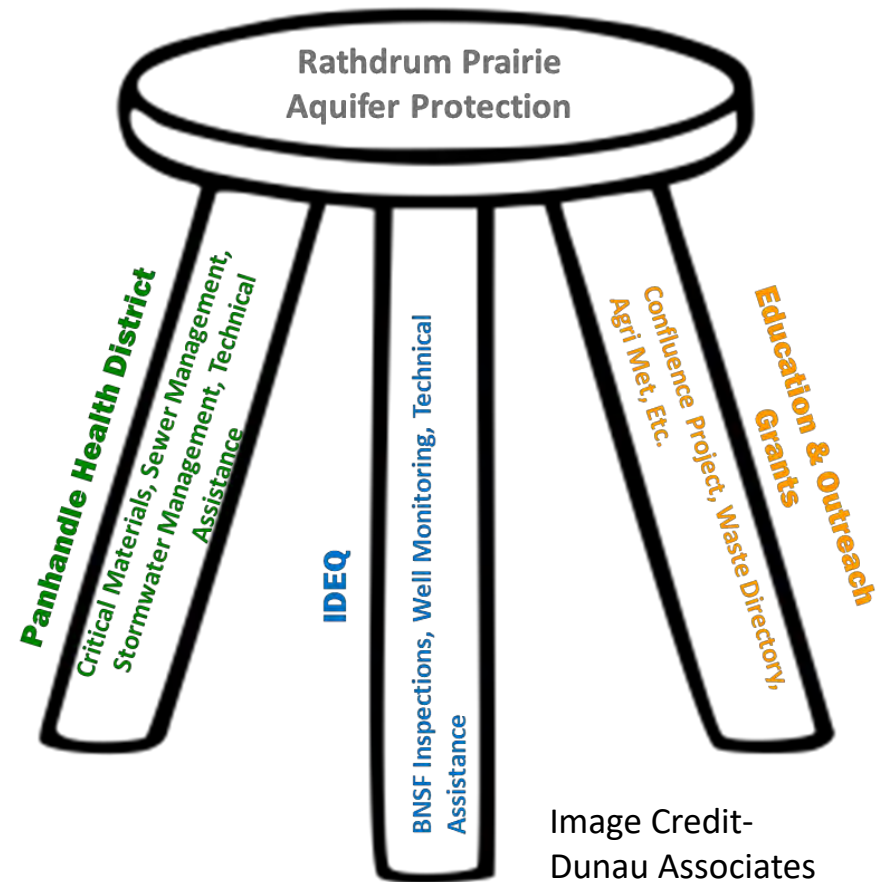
Rathdrum Prairie Aquifer Protection

Panhandle Health District

Critical Materials, Sewer Management, Stormwater Management, Technical Assistance

IDEQ

BNSF Inspections, Well Monitoring, Technical Assistance

Education & Outreach Grants

Confluence Project, Waste Directory, Agri Met, Etc.

Image Credit-
Dunau Associates